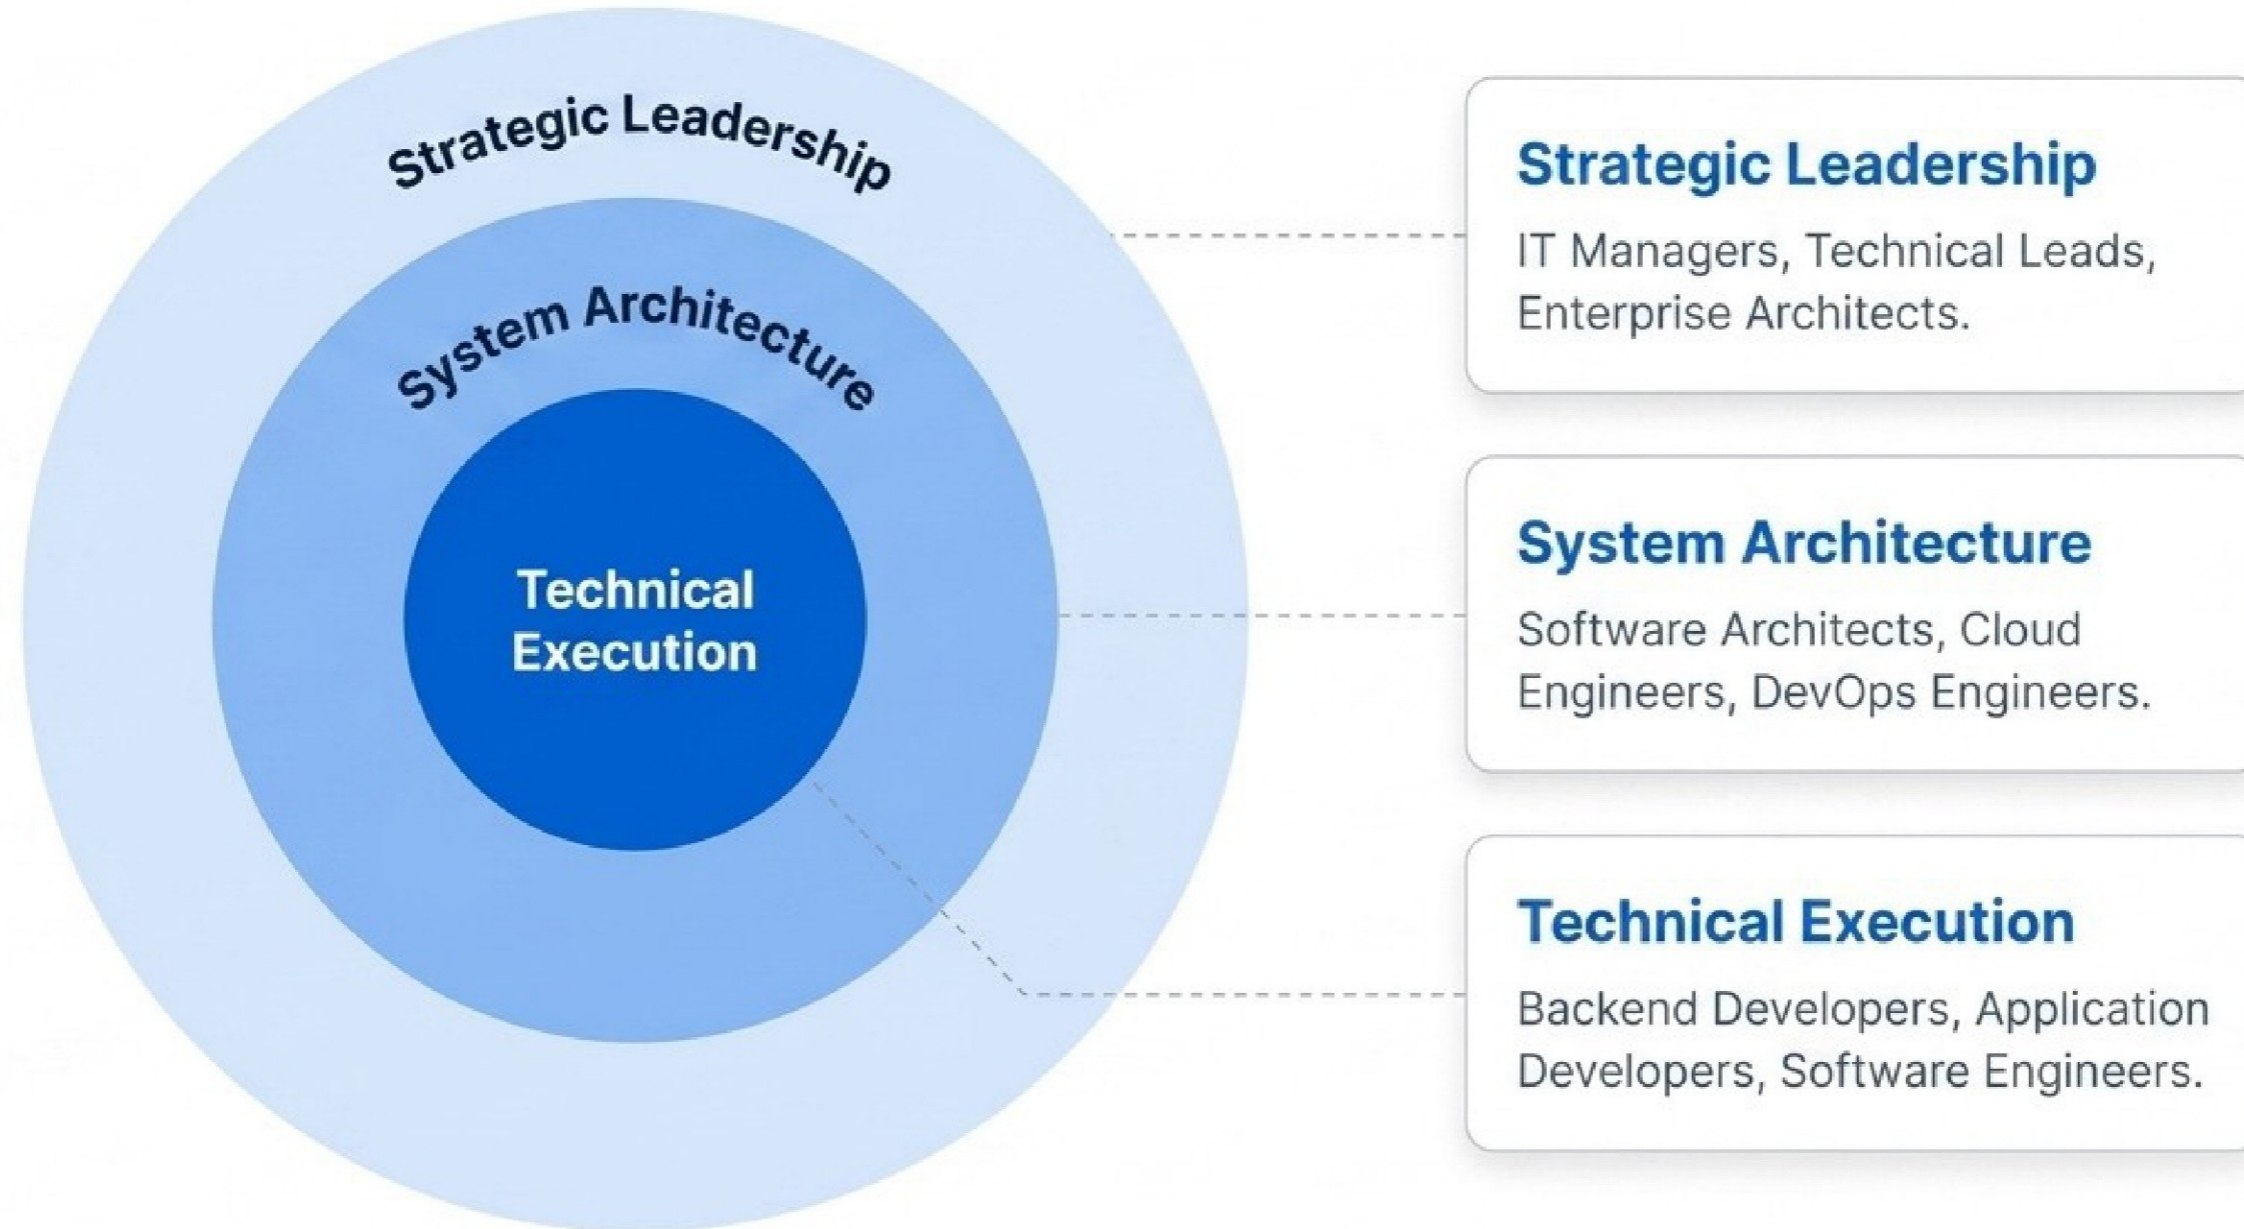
Strategic Leadership

System Architecture

Technical Execution

Strategic Leadership

IT Managers, Technical Leads, Enterprise Architects.

System Architecture

Software Architects, Cloud Engineers, DevOps Engineers.

Technical Execution

Backend Developers, Application Developers, Software Engineers.